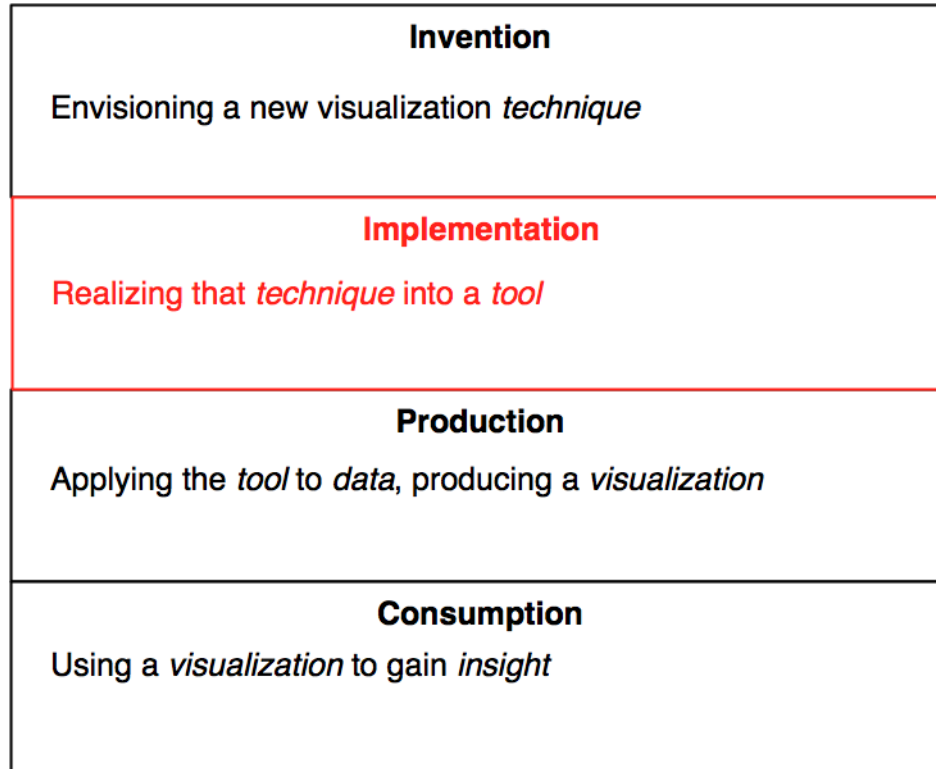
Invention

Envisioning a new visualization technique

Implementation

Realizing that technique into a tool

Production

Applying the tool to data, producing a visualization

Consumption

Using a visualization to gain insight